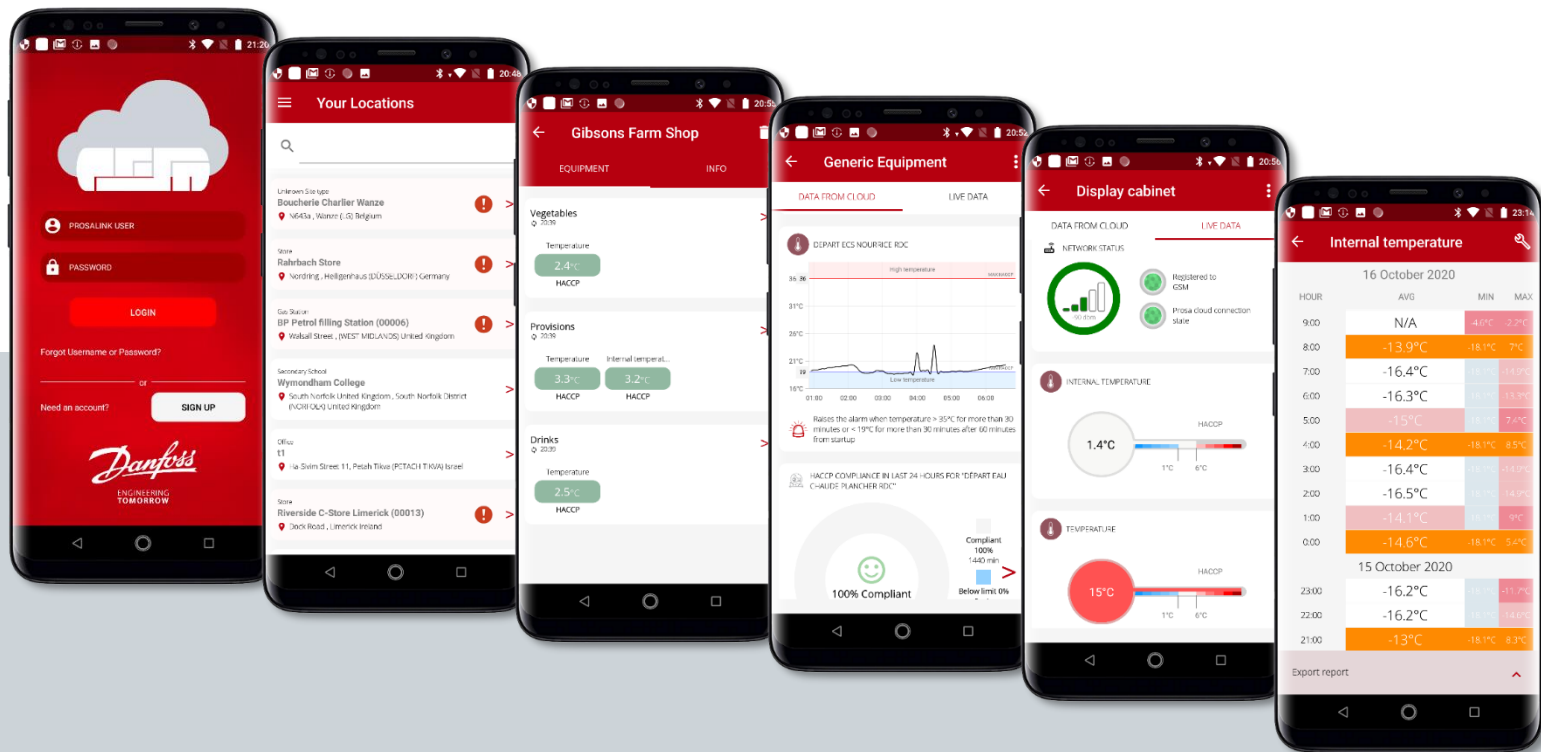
21:20

PROSALINK USER

PASSWORD

LOGIN

Forgot Username or Password?

or

Need an account?

SIGN UP

Danfoss

ENGINEERING TOMORROW

20:48

Your Locations

Unknown Site type
Boucherie Charlier Wanze
N643a , Wanze (LG) Belgium

Store
Rahrbach Store
Nordring , Heiligenhaus (DÜSSELDORF) Germany

Gas Station
BP Petrol filling Station (00006)
Walsall Street , (WEST MIDLANDS) United Kingdom

Secondary School
Wymondham College
South Norfolk United Kingdom , South Norfolk District (NORFOLK) United Kingdom

Office
t1
Ha-Sivim Street 11, Petah Tikva (PETACH TIKVA) Israel

Store
Riverside C-Store Limerick (00013)
Dock Road , Limerick Ireland

20:5

Gibsons Farm Shop

EQUIPMENT

INFO

Vegetables
20:39
Temperature
2.4°C
HACCP

Provisions
20:39
Temperature
3.3°C
HACCP
Internal temperat...
3.2°C
HACCP

Drinks
20:39
Temperature
2.5°C
HACCP

20:52

Generic Equipment

DATA FROM CLOUD

LIVE DATA

DEPART ECS NOURRICE RDC

High temperature
36
31°C
26°C
21°C
19
16°C
Low temperature
01:00 02:00 03:00 04:00 05:00 06:00

Raises the alarm when temperature > 35°C for more than 30 minutes or < 19°C for more than 30 minutes after 60 minutes from startup

HACCP COMPLIANCE IN LAST 24 HOURS FOR "DEPART EAU CHAUDE PLANCHER RDC"

100% Compliant

Compliant
100%
1440 min

Below limit 0%

20:56

Display cabinet

DATA FROM CLOUD

LIVE DATA

NETWORK STATUS

Registered to GSM

Prosa cloud connection state

INTERNAL TEMPERATURE

1.4°C

HACCP

1°C 6°C

TEMPERATURE

15°C

HACCP

1°C 6°C

23:14

Internal temperature

16 October 2020

| HOUR | AVG | MIN | MAX |
|---|---|---|---|
| 9:00 | N/A | -4.0°C | -2.2°C |
| 8:00 | -13.9°C | -18.1°C | 7°C |
| 7:00 | -16.4°C | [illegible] | -14.9°C |
| 6:00 | -16.3°C | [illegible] | -13.3°C |
| 5:00 | -15°C | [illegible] | -7.6°C |
| 4:00 | -14.2°C | -18.1°C | 8.5°C |
| 3:00 | -16.4°C | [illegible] | -14.0°C |
| 2:00 | -16.5°C | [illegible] | -14.9°C |
| 1:00 | -14.1°C | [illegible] | -9°C |
| 0:00 | -14.6°C | -18.1°C | 5.4°C |

15 October 2020

| HOUR | AVG | MIN | MAX |
|---|---|---|---|
| 23:00 | -16.2°C | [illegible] | -11.7°C |
| 22:00 | -16.2°C | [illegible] | -14.6°C |
| 21:00 | -13°C | -18.1°C | 8.3°C |

Export report